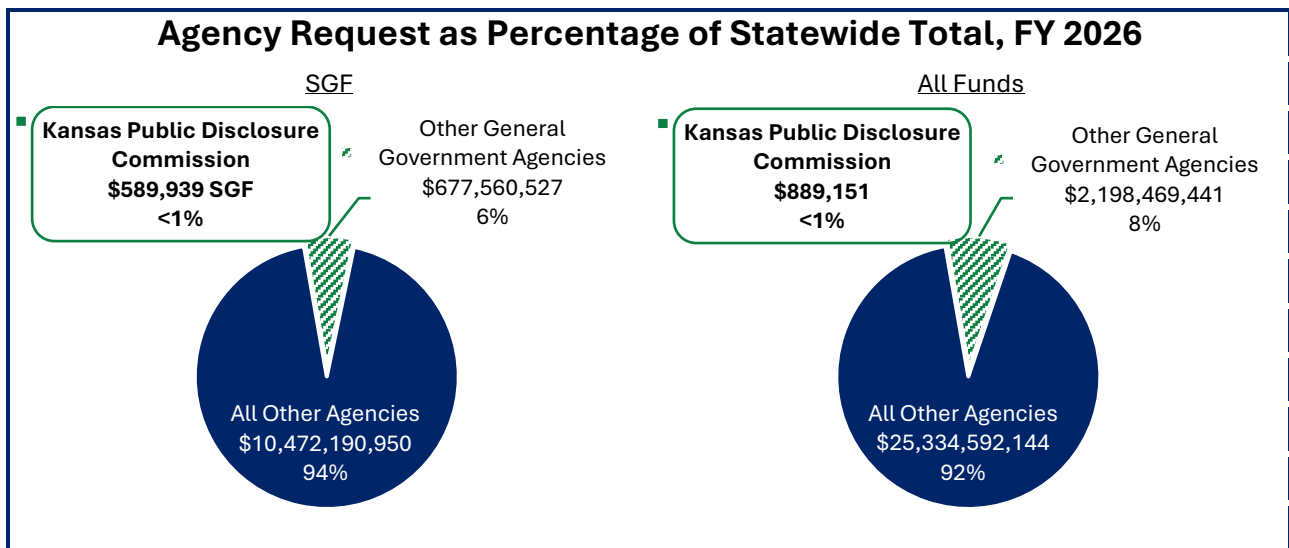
Agency Request as Percentage of Statewide Total, FY 2026

SGF

Kansas Public Disclosure Commission
$589,939 SGF
<1%

Other General Government Agencies
$677,560,527
6%

All Other Agencies
$10,472,190,950
94%

All Funds

Kansas Public Disclosure Commission
$889,151
<1%

Other General Government Agencies
$2,198,469,441
8%

All Other Agencies
$25,334,592,144
92%